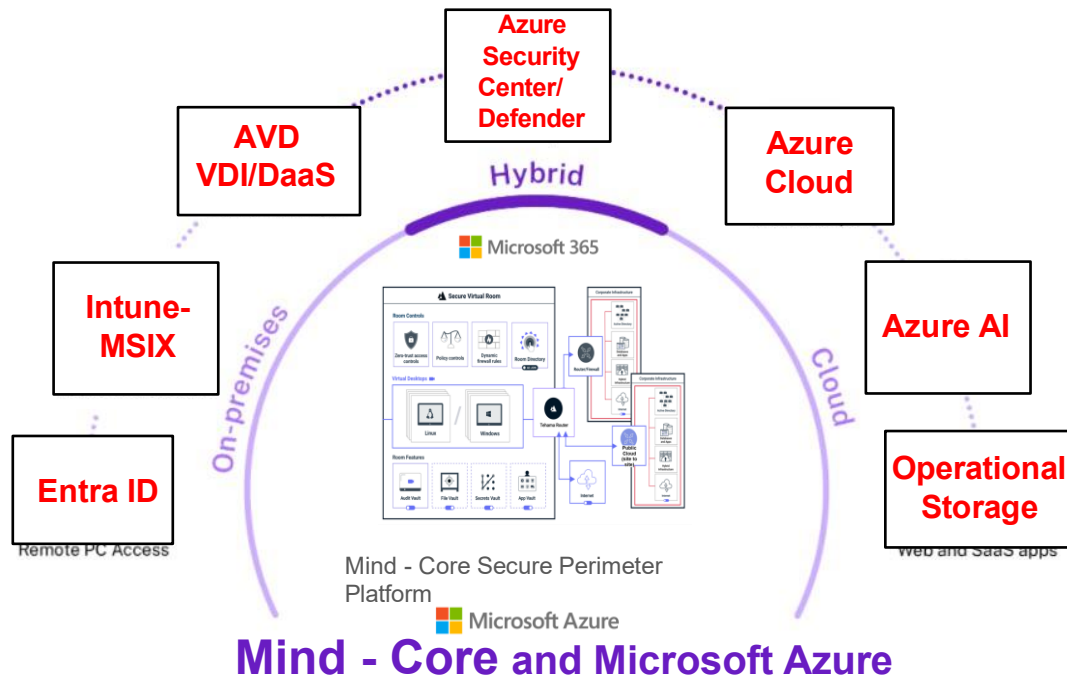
Azure Security Center/ Defender

AVD VDI/DaaS

Hybrid

Azure Cloud

Microsoft 365

Intune-MSIX

On-premises

Secure Virtual Room

Room Controls

Zero trust access controls

Policy controls

Dynamic firewall rules

Room Directory

Azure Firewall

Virtual Desktops

Linux

Windows

Tehama Router

Room Features

Audit Vault

File Vault

Secrets Vault

App Vault

Internet

Public Cloud (site to site)

Corporate Infrastructure

Cloud

Azure AI

Entra ID

Remote PC Access

Operational Storage

Web and SaaS apps

Mind - Core Secure Perimeter Platform

Microsoft Azure

Mind - Core and Microsoft Azure